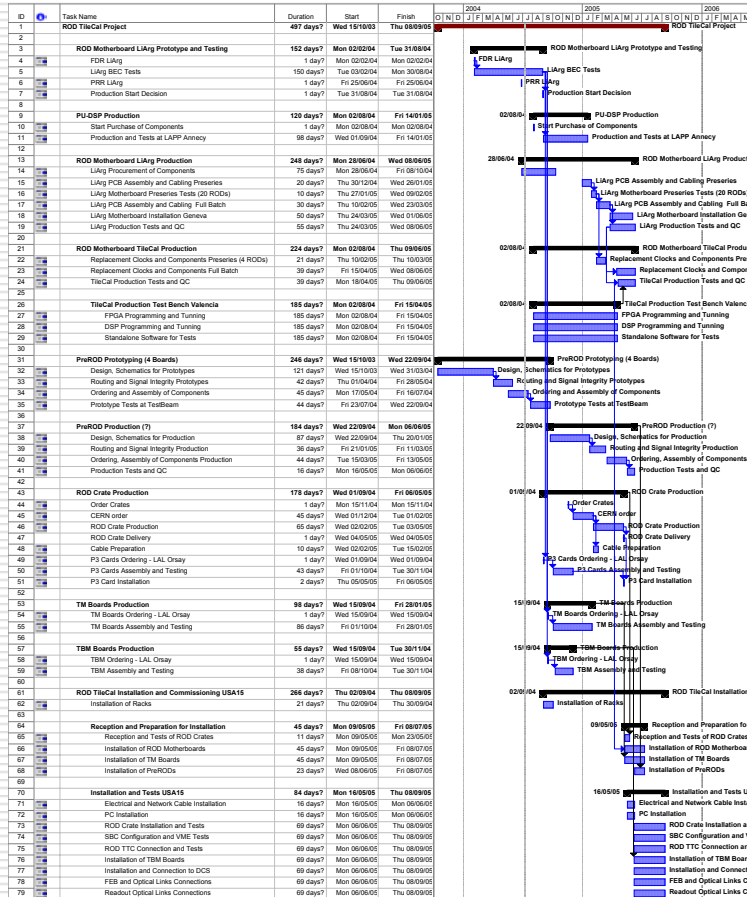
| ID | | Task Name | Duration | Start | Finish |
|---|---|---|---|---|---|
| 1 | | ROD TileCal Project | 497 days? | Wed 15/10/03 | Thu 08/09/05 |
| 2 | | | | | |
| 3 | | ROD Motherboard LiArg Prototype and Testing | 152 days? | Mon 02/02/04 | Tue 31/08/04 |
| 4 | | FDR LiArg | 1 day? | Mon 02/02/04 | Mon 02/02/04 |
| 5 | | LiArg BEC Tests | 150 days? | Tue 03/02/04 | Mon 30/08/04 |
| 6 | | PRR LiArg | 1 day? | Fri 25/06/04 | Fri 25/06/04 |
| 7 | | Production Start Decision | 1 day? | Tue 31/08/04 | Tue 31/08/04 |
| 8 | | | | | |
| 9 | | PU-DSP Production | 120 days? | Mon 02/08/04 | Fri 14/01/05 |
| 10 | | Start Purchase of Components | 1 day? | Mon 02/08/04 | Mon 02/08/04 |
| 11 | | Production and Tests at LAPP Annecy | 98 days? | Wed 01/09/04 | Fri 14/01/05 |
| 12 | | | | | |
| 13 | | ROD Motherboard LiArg Production | 248 days? | Mon 28/06/04 | Wed 08/06/05 |
| 14 | | LiArg Procurement of Components | 75 days? | Mon 28/06/04 | Fri 08/10/04 |
| 15 | | LiArg PCB Assembly and Cabling Preseries | 20 days? | Thu 30/12/04 | Wed 26/01/05 |
| 16 | | LiArg Motherboard Preseries Tests (20 RODs) | 10 days? | Thu 27/01/05 | Wed 09/02/05 |
| 17 | | LiArg PCB Assembly and Cabling Full Batch | 30 days? | Thu 10/02/05 | Wed 23/03/05 |
| 18 | | LiArg Motherboard Installation Geneva | 50 days? | Thu 24/03/05 | Wed 01/06/05 |
| 19 | | LiArg Production Tests and QC | 55 days? | Thu 24/03/05 | Wed 08/06/05 |
| 20 | | | | | |
| 21 | | ROD Motherboard TileCal Production | 224 days? | Mon 02/08/04 | Thu 09/06/05 |
| 22 | | Replacement Clocks and Components Preseries (4 RODs) | 21 days? | Thu 10/02/05 | Thu 10/03/05 |
| 23 | | Replacement Clocks and Components Full Batch | 39 days? | Fri 15/04/05 | Wed 08/06/05 |
| 24 | | TileCal Production Tests and QC | 39 days? | Mon 18/04/05 | Thu 09/06/05 |
| 25 | | | | | |
| 26 | | TileCal Production Test Bench Valencia | 185 days? | Mon 02/08/04 | Fri 15/04/05 |
| 27 | | FPGA Programming and Tunning | 185 days? | Mon 02/08/04 | Fri 15/04/05 |
| 28 | | DSP Programming and Tunning | 185 days? | Mon 02/08/04 | Fri 15/04/05 |
| 29 | | Standalone Software for Tests | 185 days? | Mon 02/08/04 | Fri 15/04/05 |
| 30 | | | | | |
| 31 | | PreROD Prototyping (4 Boards) | 246 days? | Wed 15/10/03 | Wed 22/09/04 |
| 32 | | Design, Schematics for Prototypes | 121 days? | Wed 15/10/03 | Wed 31/03/04 |
| 33 | | Routing and Signal Integrity Prototypes | 42 days? | Thu 01/04/04 | Fri 28/05/04 |
| 34 | | Ordering and Assembly of Components | 45 days? | Mon 17/05/04 | Fri 16/07/04 |
| 35 | | Prototype Tests at TestBeam | 45 days? | Fri 23/07/04 | Wed 22/09/04 |
| 36 | | | | | |
| 37 | | PreROD Production (?) | 184 days? | Wed 22/09/04 | Mon 06/06/05 |
| 38 | | Design, Schematics for Production | 87 days? | Wed 22/09/04 | Thu 20/01/05 |
| 39 | | Routing and Signal Integrity Production | 36 days? | Fri 21/01/05 | Fri 11/03/05 |
| 40 | | Ordering, Assembly of Components Production | 44 days? | Tue 15/03/05 | Fri 13/05/05 |
| 41 | | Production Tests and QC | 16 days? | Mon 16/05/05 | Mon 06/06/05 |
| 42 | | | | | |
| 43 | | ROD Crate Production | 178 days? | Wed 01/09/04 | Fri 06/05/05 |
| 44 | | Order Crates | 1 day? | Mon 15/11/04 | Mon 15/11/04 |
| 45 | | CERN order | 45 days? | Wed 01/12/04 | Tue 01/02/05 |
| 46 | | ROD Crate Production | 65 days? | Wed 02/02/05 | Tue 03/05/05 |
| 47 | | ROD Crate Delivery | 1 day? | Wed 04/05/05 | Wed 04/05/05 |
| 48 | | Cable Preparation | 10 days? | Wed 02/02/05 | Tue 15/02/05 |
| 49 | | P3 Cards Ordering - LAL Orsay | 1 day? | Wed 01/09/04 | Wed 01/09/04 |
| 50 | | P3 Cards Assembly and Testing | 43 days? | Fri 01/10/04 | Tue 30/11/04 |
| 51 | | P3 Card Installation | 2 days? | Thu 05/05/05 | Fri 06/05/05 |
| 52 | | | | | |
| 53 | | TM Boards Production | 98 days? | Wed 15/09/04 | Fri 28/01/05 |
| 54 | | TM Boards Ordering - LAL Orsay | 1 day? | Wed 15/09/04 | Wed 15/09/04 |
| 55 | | TM Boards Assembly and Testing | 86 days? | Fri 01/10/04 | Fri 28/01/05 |
| 56 | | | | | |
| 57 | | TBM Boards Production | 55 days? | Wed 15/09/04 | Tue 30/11/04 |
| 58 | | TBM Ordering - LAL Orsay | 1 day? | Wed 15/09/04 | Wed 15/09/04 |
| 59 | | TBM Assembly and Testing | 38 days? | Fri 08/10/04 | Tue 30/11/04 |
| 60 | | | | | |
| 61 | | ROD TileCal Installation and Commissioning USA15 | 266 days? | Thu 02/09/04 | Thu 08/09/05 |
| 62 | | Installation of Racks | 21 days? | Thu 02/09/04 | Thu 30/09/04 |
| 63 | | | | | |
| 64 | | Reception and Preparation for Installation | 45 days? | Mon 09/05/05 | Fri 08/07/05 |
| 65 | | Reception and Tests of ROD Crates | 11 days? | Mon 09/05/05 | Mon 23/05/05 |
| 66 | | Installation of ROD Motherboards | 45 days? | Mon 09/05/05 | Fri 08/07/05 |
| 67 | | Installation of TM Boards | 45 days? | Mon 09/05/05 | Fri 08/07/05 |
| 68 | | Installation of PreRODs | 23 days? | Wed 08/06/05 | Fri 08/07/05 |
| 69 | | | | | |
| 70 | | Installation and Tests USA15 | 84 days? | Mon 16/05/05 | Thu 08/09/05 |
| 71 | | Electrical and Network Cable Installation | 16 days? | Mon 16/05/05 | Mon 06/06/05 |
| 72 | | PC Installation | 16 days? | Mon 16/05/05 | Mon 06/06/05 |
| 73 | | ROD Crate Installation and Tests | 69 days? | Mon 06/06/05 | Thu 08/09/05 |
| 74 | | SBC Configuration and VME Tests | 69 days? | Mon 06/06/05 | Thu 08/09/05 |
| 75 | | ROD TTC Connection and Tests | 69 days? | Mon 06/06/05 | Thu 08/09/05 |
| 76 | | Installation of TBM Boards | 69 days? | Mon 06/06/05 | Thu 08/09/05 |
| 77 | | Installation and Connection to DCS | 69 days? | Mon 06/06/05 | Thu 08/09/05 |
| 78 | | FEB and Optical Links Connections | 69 days? | Mon 06/06/05 | Thu 08/09/05 |
| 79 | | Readout Optical Links Connections | 69 days? | Mon 06/06/05 | Thu 08/09/05 |

2004 2005 2006
O N D J F M A M J J A S O N D J F M A M J J A S O N D J F M A

ROD TileCal Project
ROD Motherboard LiArg Prototype and Testing
FDR LiArg
LiArg BEC Tests
PRR LiArg
Production Start Decision
02/08/04 PU-DSP Production
Start Purchase of Components
Production and Tests at LAPP Annecy
28/06/04 ROD Motherboard LiArg Product
LiArg PCB Assembly and Cabling Preseries
LiArg Motherboard Preseries Tests (20 RODs)
LiArg PCB Assembly and Cabling Full Ba
LiArg Motherboard Installation Ge
LiArg Production Tests and QC
02/08/04 ROD Motherboard TileCal Produ
Replacement Clocks and Components Pre
Replacement Clocks and Compon
TileCal Production Tests and QC
02/08/04 TileCal Production Test Bench Valencia
FPGA Programming and Tunning
DSP Programming and Tunning
Standalone Software for Tests
PreROD Prototyping (4 Boards)
Design, Schematics for Prototypes
Routing and Signal Integrity Prototypes
Ordering and Assembly of Components
Prototype Tests at TestBeam
22/09/04 PreROD Production (?)
Design, Schematics for Production
Routing and Signal Integrity Production
Ordering, Assembly of Components P
Production Tests and QC
01/09/04 ROD Crate Production
Order Crates
CERN order
ROD Crate Production
ROD Crate Delivery
Cable Preparation
P3 Cards Ordering - LAL Orsay
P3 Cards Assembly and Testing
P3 Card Installation
15/09/04 TM Boards Production
TM Boards Ordering - LAL Orsay
TM Boards Assembly and Testing
15/09/04 TBM Boards Production
TBM Ordering - LAL Orsay
TBM Assembly and Testing
02/09/04 ROD TileCal Installation
Installation of Racks
09/05/05 Reception and Preparation fo
Reception and Tests of ROD Crates
Installation of ROD Motherboa
Installation of TM Boards
Installation of PreRODs
16/05/05 Installation and Tests U
Electrical and Network Cable Insta
PC Installation
ROD Crate Installation a
SBC Configuration and V
ROD TTC Connection an
Installation of TBM Boar
Installation and Connect
FEB and Optical Links C
Readout Optical Links C